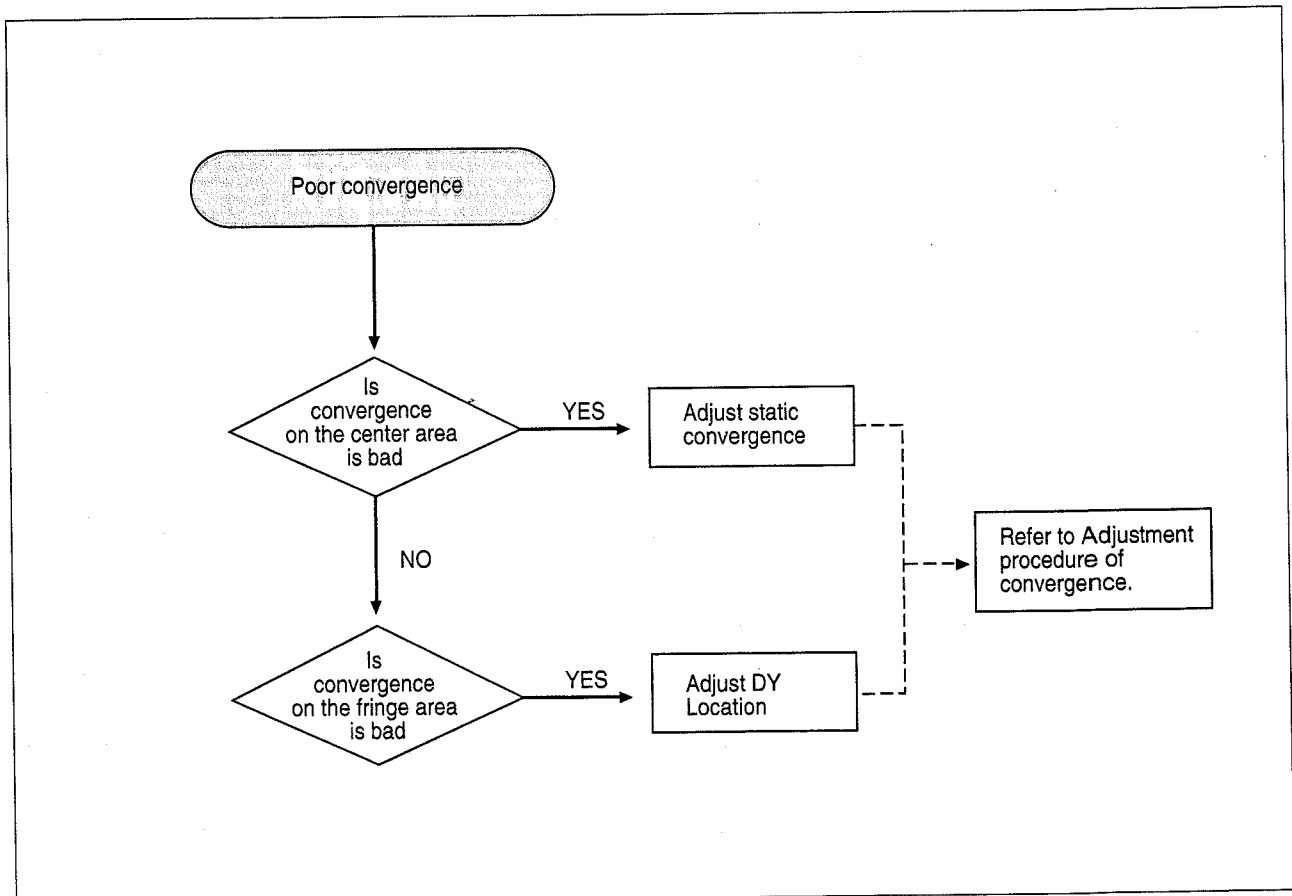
Poor convergence

Is convergence on the center area is bad

YES

Adjust static convergence

NO

Refer to Adjustment procedure of convergence.

Is convergence on the fringe area is bad

YES

Adjust DY Location